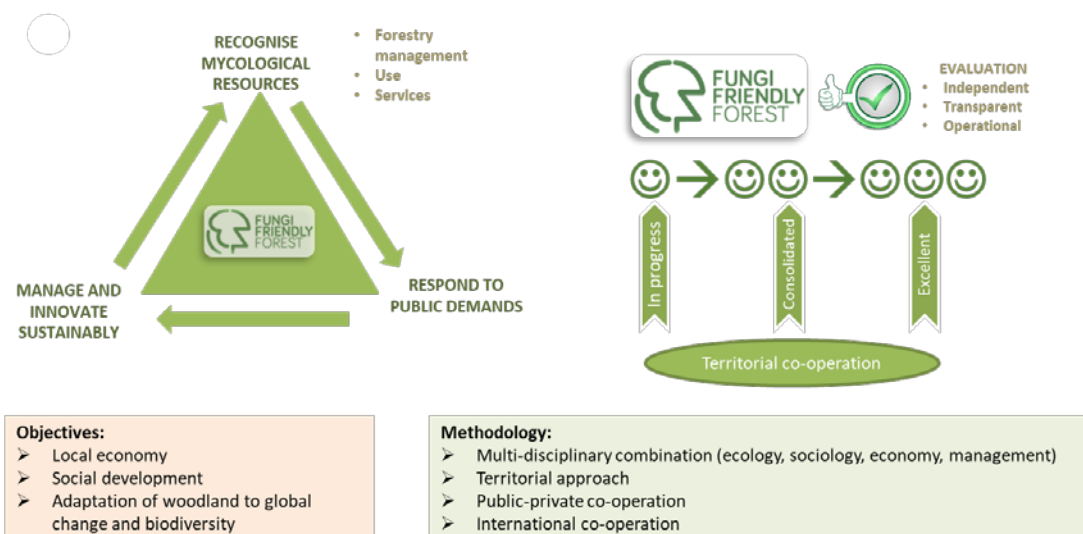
RECOGNISE MYCOLOGICAL RESOURCES

- Forestry management
- Use
- Services

FUNGI FRIENDLY FOREST

MANAGE AND INNOVATE SUSTAINABLY

RESPOND TO PUBLIC DEMANDS

FUNGI FRIENDLY FOREST

EVALUATION
- Independent
- Transparent
- Operational

In progress

Consolidated

Excellent

Territorial co-operation

Objectives:
➢ Local economy
➢ Social development
➢ Adaptation of woodland to global change and biodiversity

Methodology:
➢ Multi-disciplinary combination (ecology, sociology, economy, management)
➢ Territorial approach
➢ Public-private co-operation
➢ International co-operation